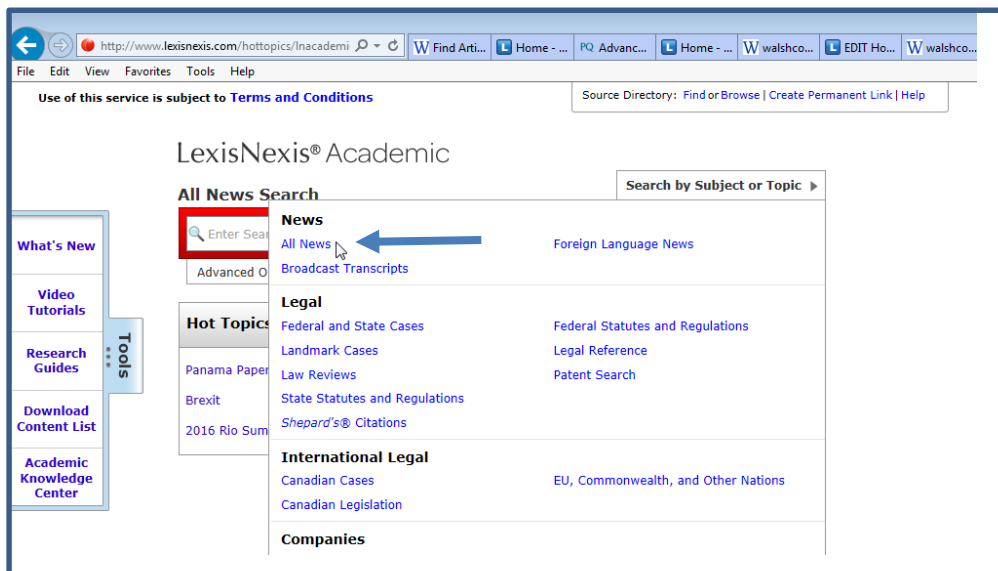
http://www.lexisnexis.com/hottopics/lnacademi

W Find Arti...

L Home - ...

PQ Advanc...

L Home - ...

W walshco...

L EDIT Ho...

W walshco...

File Edit View Favorites Tools Help

Use of this service is subject to Terms and Conditions

Source Directory: Find or Browse | Create Permanent Link | Help

LexisNexis® Academic

All News Search

Search by Subject or Topic

Enter Sear

Advanced O

What's New

Video Tutorials

Research Guides

Download Content List

Academic Knowledge Center

Tools

Hot Topics

Panama Paper

Brexit

2016 Rio Sum

News

All News

Foreign Language News

Broadcast Transcripts

Legal

Federal and State Cases

Federal Statutes and Regulations

Landmark Cases

Legal Reference

Law Reviews

Patent Search

State Statutes and Regulations

Shepard's® Citations

International Legal

Canadian Cases

EU, Commonwealth, and Other Nations

Canadian Legislation

Companies